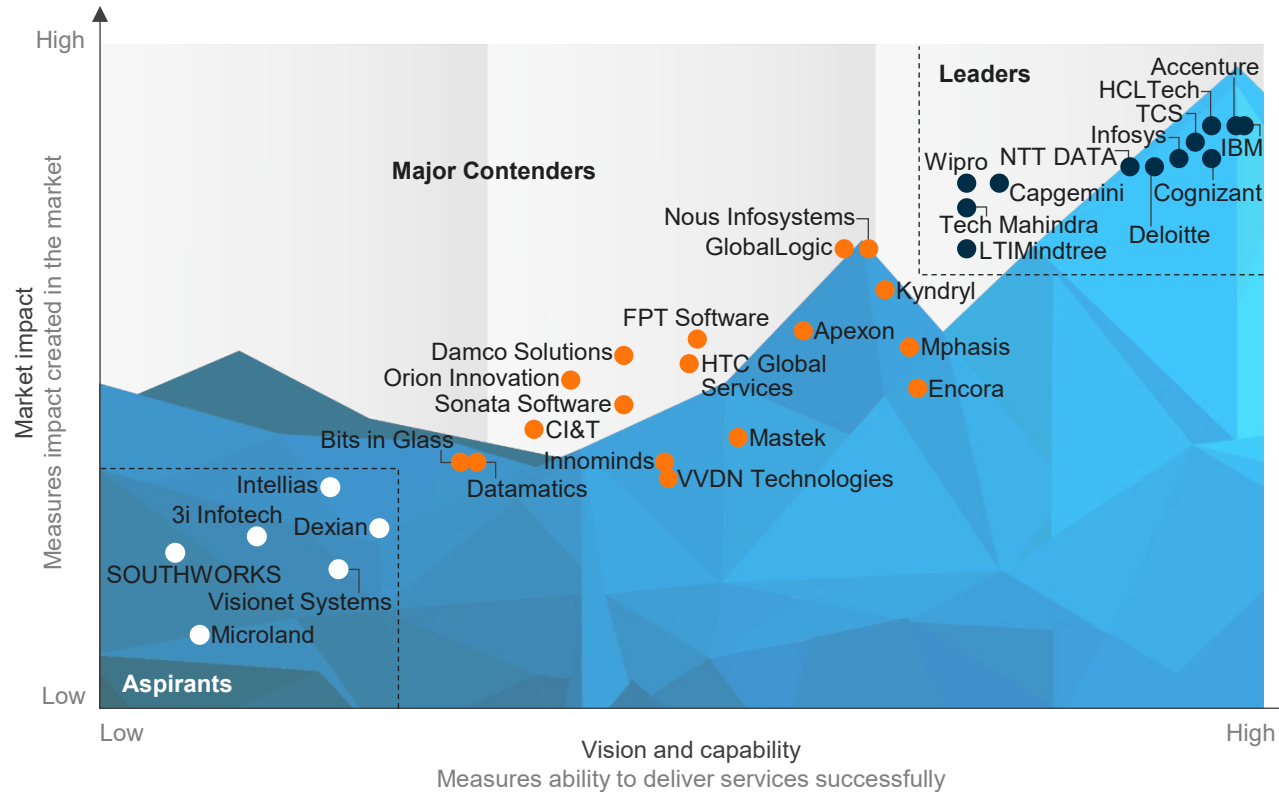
High

Low

Market impact
Measures impact created in the market

Leaders

Major Contenders

Aspirants

Accenture
HCLTech
TCS
Infosys
IBM
NTT DATA
Wipro
Capgemini
Cognizant
Tech Mahindra
Deloitte
LTIMindtree

Nous Infosystems
GlobalLogic
Kyndryl
FPT Software
Apexon
Damco Solutions
Mphasis
HTC Global Services
Orion Innovation
Encora
Sonata Software
CI&T
Bits in Glass
Mastek
Innominds
Datamatics
VVDN Technologies

Intellias
3i Infotech
Dexian
SOUTHWORKS
Visionet Systems
Microland

Low

High

Vision and capability
Measures ability to deliver services successfully